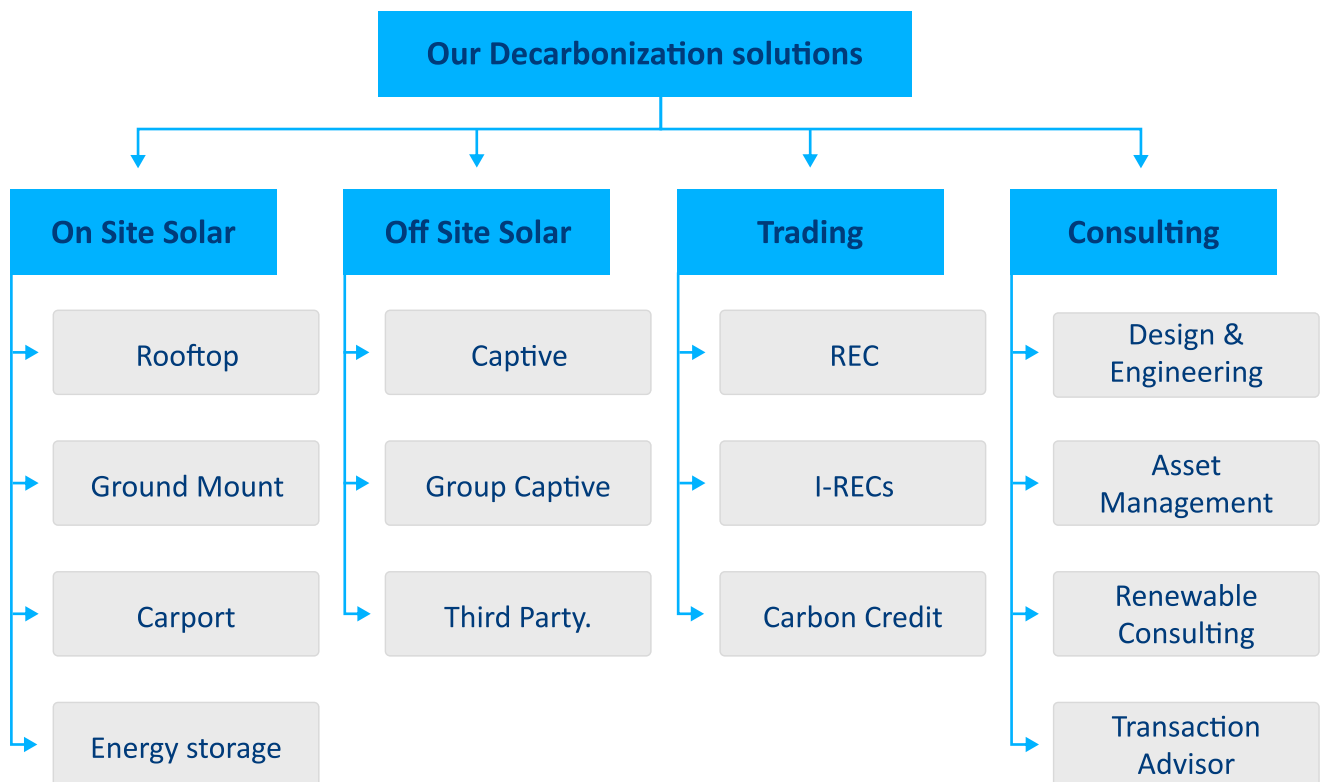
Our Decarbonization solutions

On Site Solar

Rooftop

Ground Mount

Carport

Energy storage

Off Site Solar

Captive

Group Captive

Third Party.

Trading

REC

I-RECs

Carbon Credit

Consulting

Design & Engineering

Asset Management

Renewable Consulting

Transaction Advisor